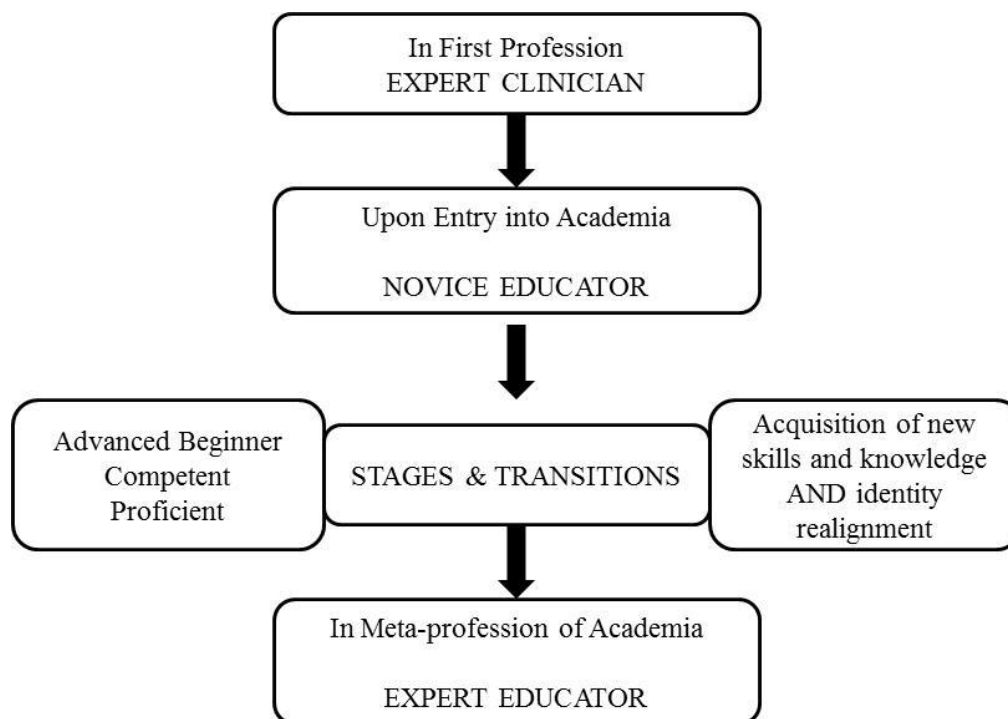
In First Profession
EXPERT CLINICIAN

Upon Entry into Academia

NOVICE EDUCATOR

Advanced Beginner
Competent
Proficient

STAGES & TRANSITIONS

Acquisition of new skills and knowledge AND identity realignment

In Meta-profession of Academia

EXPERT EDUCATOR